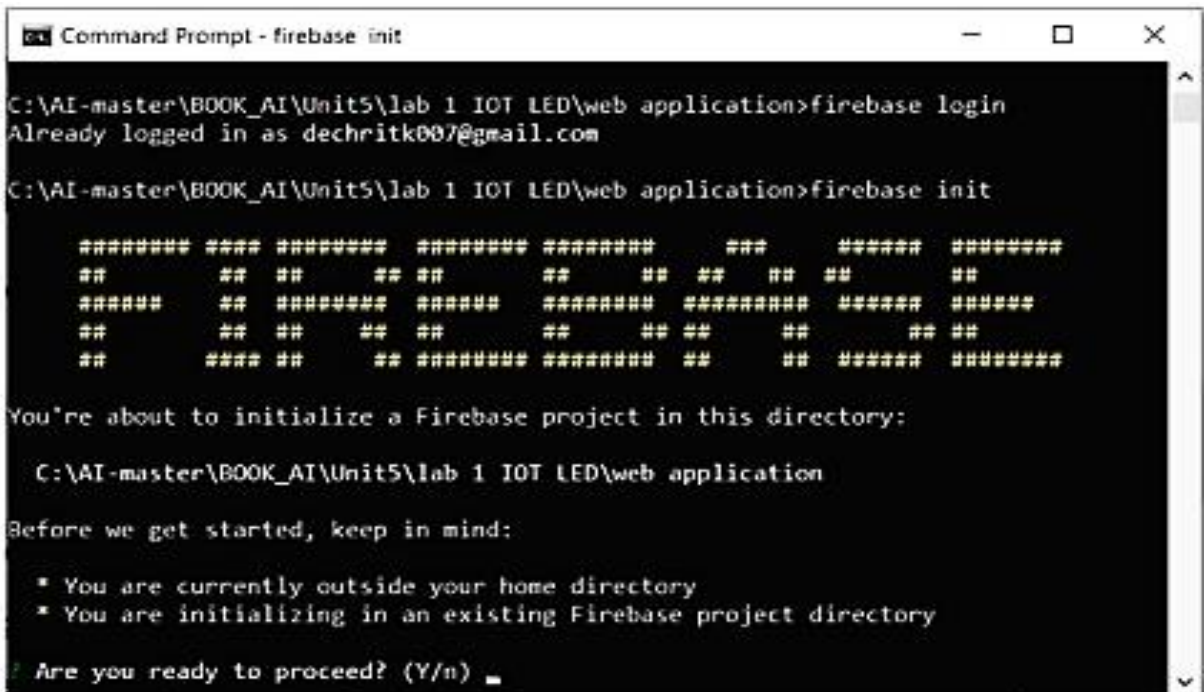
Command Prompt - firebase init

C:\AI-master\BOOK_AI\Unit5\lab 1 IOT LED\web application>firebase login
Already logged in as dechritk007@gmail.com

C:\AI-master\BOOK_AI\Unit5\lab 1 IOT LED\web application>firebase init

######## #### ########  ######## ########     ###     ######  ########
##        ##  ##     ## ##       ##     ##  ##   ##  ##       ##
######    ##  ########  ######   ########  #########  ######  ######
##        ##  ##    ##  ##       ##     ## ##     ##       ## ##
##       #### ##     ## ######## ########  ##     ##  ######  ########

You're about to initialize a Firebase project in this directory:

C:\AI-master\BOOK_AI\Unit5\lab 1 IOT LED\web application

Before we get started, keep in mind:

* You are currently outside your home directory
* You are initializing in an existing Firebase project directory

? Are you ready to proceed? (Y/n)